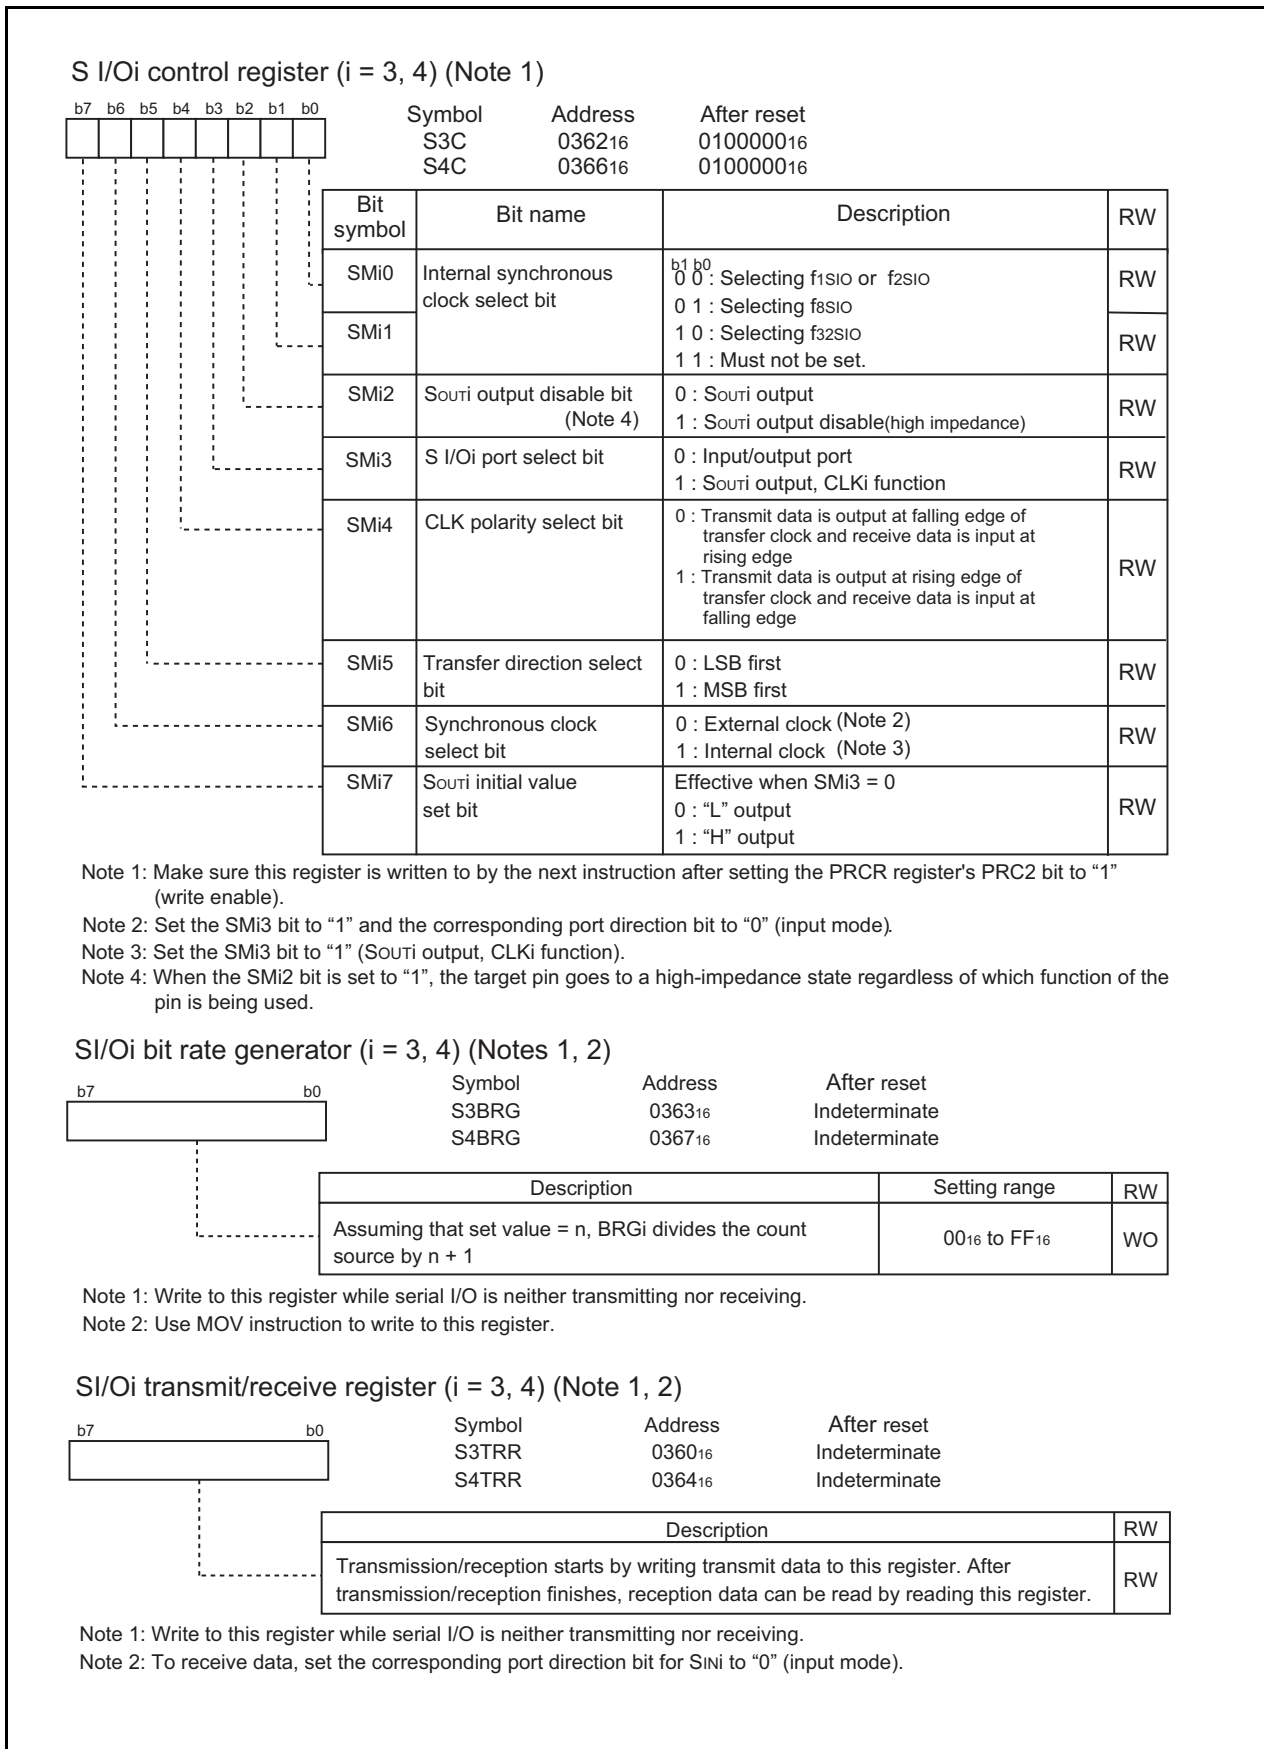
S I/Oi control register (i = 3, 4) (Note 1)

b7 b6 b5 b4 b3 b2 b1 b0

| Symbol | Address | After reset |
|---|---|---|
| S3C | $0362_{16}$ | $01000000_{16}$ |
| S4C | $0366_{16}$ | $01000000_{16}$ |

| Bit symbol | Bit name | Description | RW |
|---|---|---|---|
| SMi0 | Internal synchronous clock select bit | b1 b0<br>0 0 : Selecting f1SIO or f2SIO<br>0 1 : Selecting f8SIO | RW |
| SMi1 | | 1 0 : Selecting f32SIO<br>1 1 : Must not be set. | RW |
| SMi2 | SOUTi output disable bit (Note 4) | 0 : SOUTi output<br>1 : SOUTi output disable(high impedance) | RW |
| SMi3 | S I/Oi port select bit | 0 : Input/output port<br>1 : SOUTi output, CLKi function | RW |
| SMi4 | CLK polarity select bit | 0 : Transmit data is output at falling edge of transfer clock and receive data is input at rising edge<br>1 : Transmit data is output at rising edge of transfer clock and receive data is input at falling edge | RW |
| SMi5 | Transfer direction select bit | 0 : LSB first<br>1 : MSB first | RW |
| SMi6 | Synchronous clock select bit | 0 : External clock (Note 2)<br>1 : Internal clock (Note 3) | RW |
| SMi7 | SOUTi initial value set bit | Effective when SMi3 = 0<br>0 : "L" output<br>1 : "H" output | RW |

Note 1: Make sure this register is written to by the next instruction after setting the PRCR register's PRC2 bit to "1" (write enable).
Note 2: Set the SMi3 bit to "1" and the corresponding port direction bit to "0" (input mode).
Note 3: Set the SMi3 bit to "1" (SOUTi output, CLKi function).
Note 4: When the SMi2 bit is set to "1", the target pin goes to a high-impedance state regardless of which function of the pin is being used.

SI/Oi bit rate generator (i = 3, 4) (Notes 1, 2)

b7 b0

| Symbol | Address | After reset |
|---|---|---|
| S3BRG | $0363_{16}$ | Indeterminate |
| S4BRG | $0367_{16}$ | Indeterminate |

| Description | Setting range | RW |
|---|---|---|
| Assuming that set value = n, BRGi divides the count source by n + 1 | $00_{16}$ to $FF_{16}$ | WO |

Note 1: Write to this register while serial I/O is neither transmitting nor receiving.
Note 2: Use MOV instruction to write to this register.

SI/Oi transmit/receive register (i = 3, 4) (Note 1, 2)

b7 b0

| Symbol | Address | After reset |
|---|---|---|
| S3TRR | $0360_{16}$ | Indeterminate |
| S4TRR | $0364_{16}$ | Indeterminate |

| Description | RW |
|---|---|
| Transmission/reception starts by writing transmit data to this register. After transmission/reception finishes, reception data can be read by reading this register. | RW |

Note 1: Write to this register while serial I/O is neither transmitting nor receiving.
Note 2: To receive data, set the corresponding port direction bit for SINi to "0" (input mode).